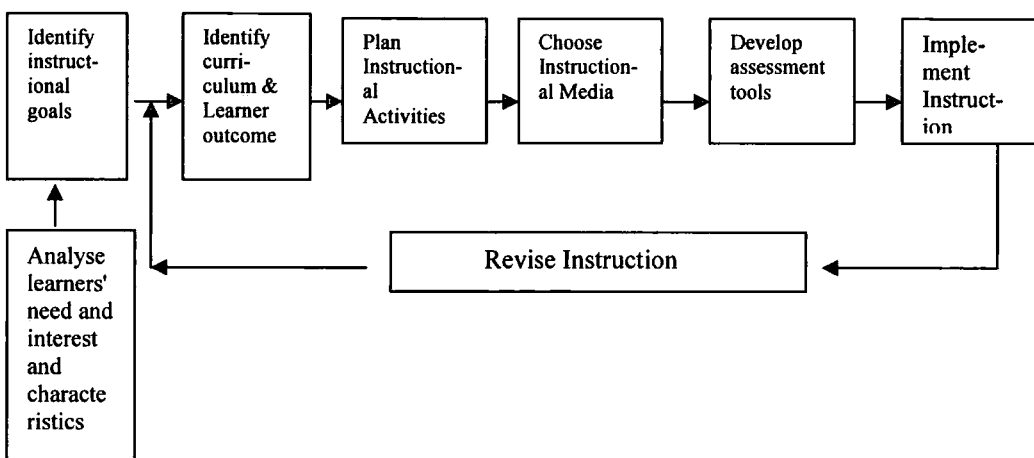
Identify instructional goals

Identify curriculum & Learner outcome

Plan Instructional Activities

Choose Instructional Media

Develop assessment tools

Implement Instruction

Analyse learners' need and interest and characteristics

Revise Instruction